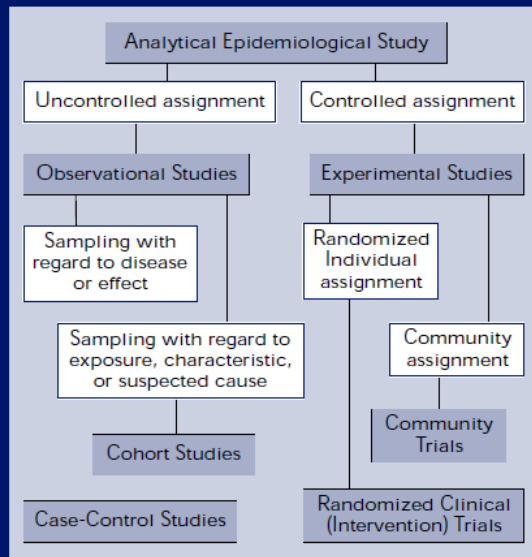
Analytical Epidemiological Study

Uncontrolled assignment

Controlled assignment

Observational Studies

Experimental Studies

Sampling with regard to disease or effect

Randomized Individual assignment

Sampling with regard to exposure, characteristic, or suspected cause

Community assignment

Community Trials

Cohort Studies

Case-Control Studies

Randomized Clinical (Intervention) Trials